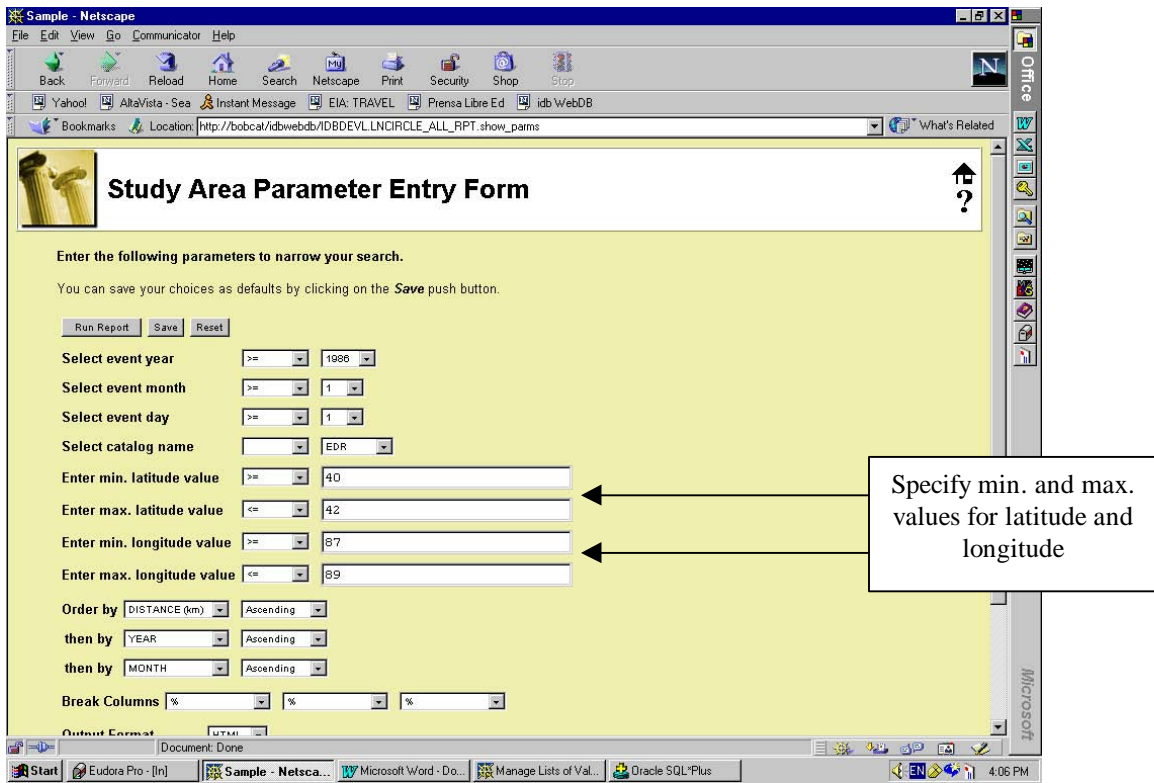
Sample - Netscape

File Edit View Go Communicator Help

Back Forward Reload Home Search Netscape Print Security Shop Stop

Yahoo! AltaVista - Sea Instant Message EIA: TRAVEL Prensa Libre Ed idb WebDB

Bookmarks Location: http://bobcat/idbwebdb/IDBDEVL.LNCIRCLE_ALL_RPT.show_parms What's Related

Office

Study Area Parameter Entry Form

?

Enter the following parameters to narrow your search.

You can save your choices as defaults by clicking on the ***Save*** push button.

Run Report Save Reset

| | | |
|---|---|---|
| Select event year | >= | 1986 |
| Select event month | >= | 1 |
| Select event day | >= | 1 |
| Select catalog name | | EDR |
| Enter min. latitude value | >= | 40 |
| Enter max. latitude value | <= | 42 |
| Enter min. longitude value | >= | 87 |
| Enter max. longitude value | <= | 89 |

Specify min. and max. values for latitude and longitude

Order by DISTANCE (km) Ascending

then by YEAR Ascending

then by MONTH Ascending

Break Columns % % %

Output Format HTML

Microsoft

Document: Done

Start Eudora Pro - [In] Sample - Netsca... Microsoft Word - Do... Manage Lists of Val... Oracle SQL*Plus EN 4:06 PM